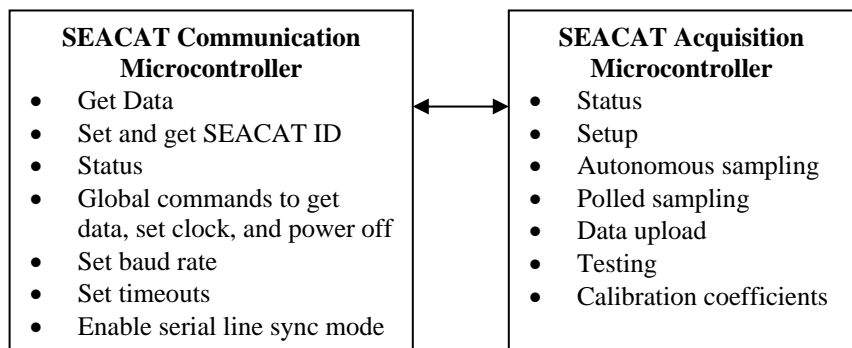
**SEACAT Communication Microcontroller**

- Get Data
- Set and get SEACAT ID
- Status
- Global commands to get data, set clock, and power off
- Set baud rate
- Set timeouts
- Enable serial line sync mode

**SEACAT Acquisition Microcontroller**

- Status
- Setup
- Autonomous sampling
- Polled sampling
- Data upload
- Testing
- Calibration coefficients